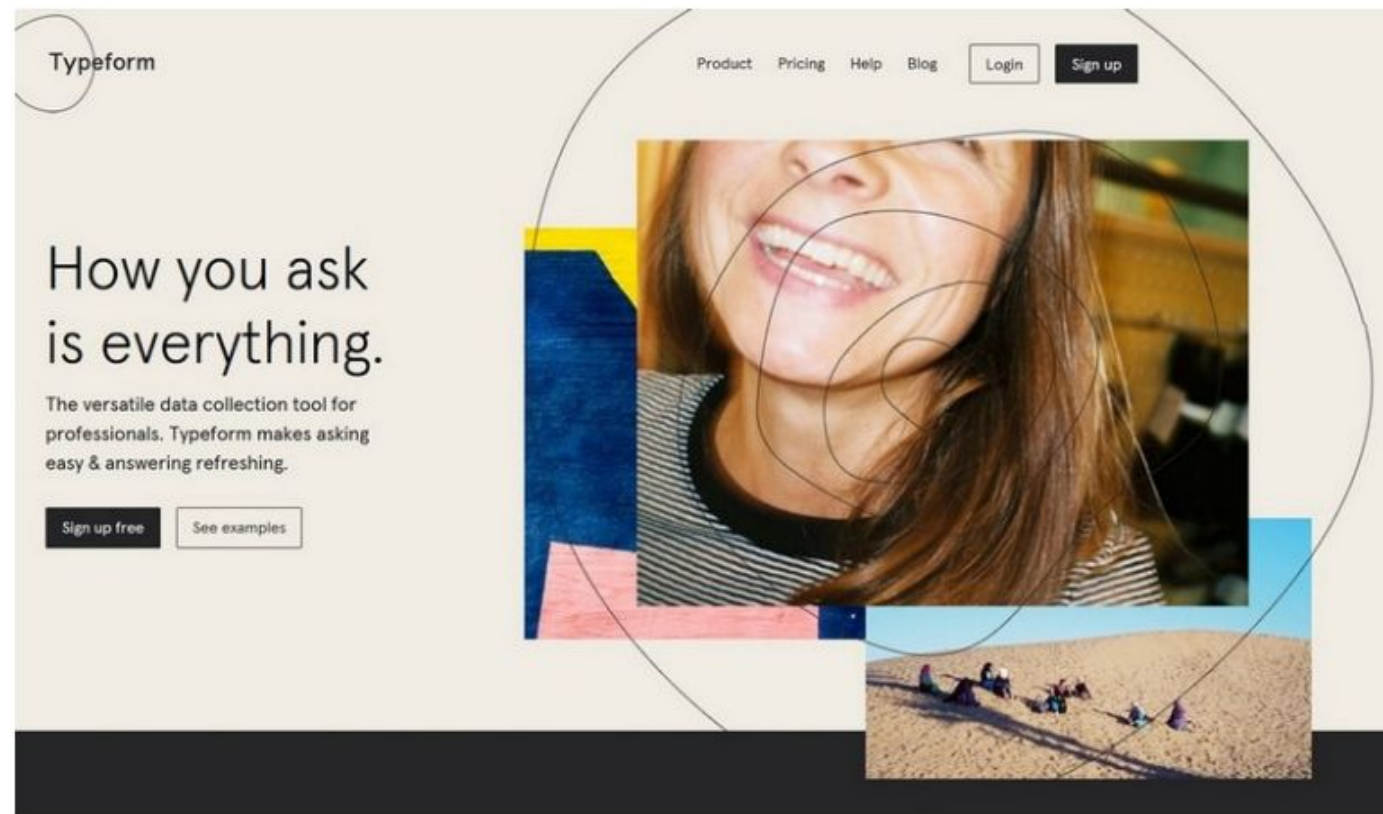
Typeform

Product Pricing Help Blog Login Sign up

How you ask is everything.

The versatile data collection tool for professionals. Typeform makes asking easy & answering refreshing.

Sign up free See examples